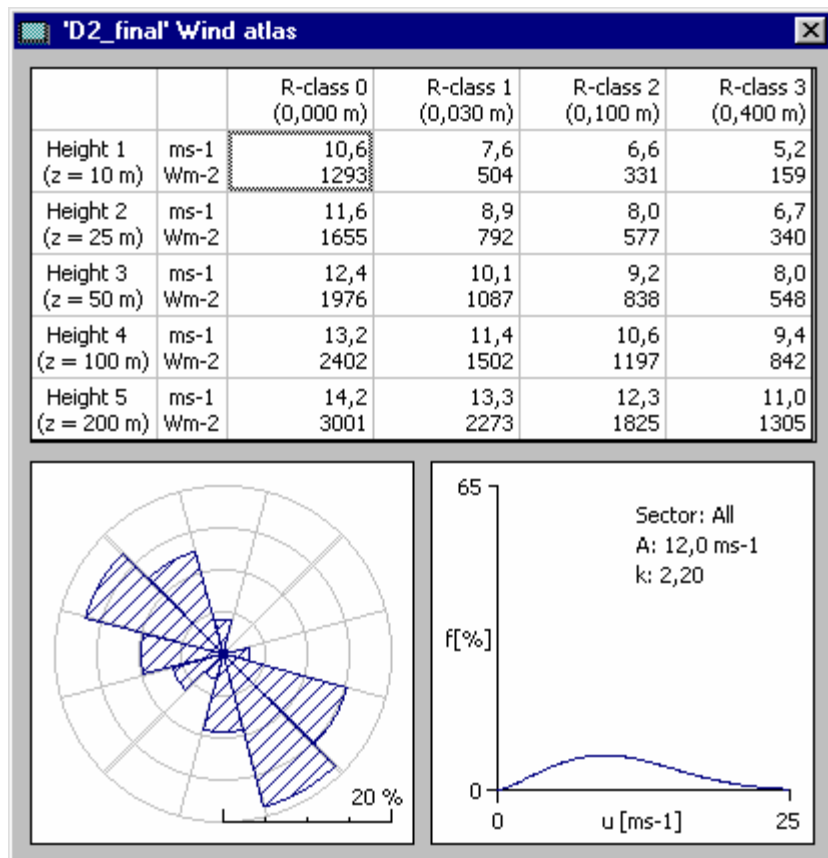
'D2_final' Wind atlas

| | | R-class 0 (0,000 m) | R-class 1 (0,030 m) | R-class 2 (0,100 m) | R-class 3 (0,400 m) |
|---|---|---|---|---|---|
| Height 1 (z = 10 m) | ms-1 Wm-2 | 10,6 1293 | 7,6 504 | 6,6 331 | 5,2 159 |
| Height 2 (z = 25 m) | ms-1 Wm-2 | 11,6 1655 | 8,9 792 | 8,0 577 | 6,7 340 |
| Height 3 (z = 50 m) | ms-1 Wm-2 | 12,4 1976 | 10,1 1087 | 9,2 838 | 8,0 548 |
| Height 4 (z = 100 m) | ms-1 Wm-2 | 13,2 2402 | 11,4 1502 | 10,6 1197 | 9,4 842 |
| Height 5 (z = 200 m) | ms-1 Wm-2 | 14,2 3001 | 13,3 2273 | 12,3 1825 | 11,0 1305 |

20 %

65
Sector: All
A: 12,0 ms-1
k: 2,20
f[%]
0
0
u [ms-1]
25